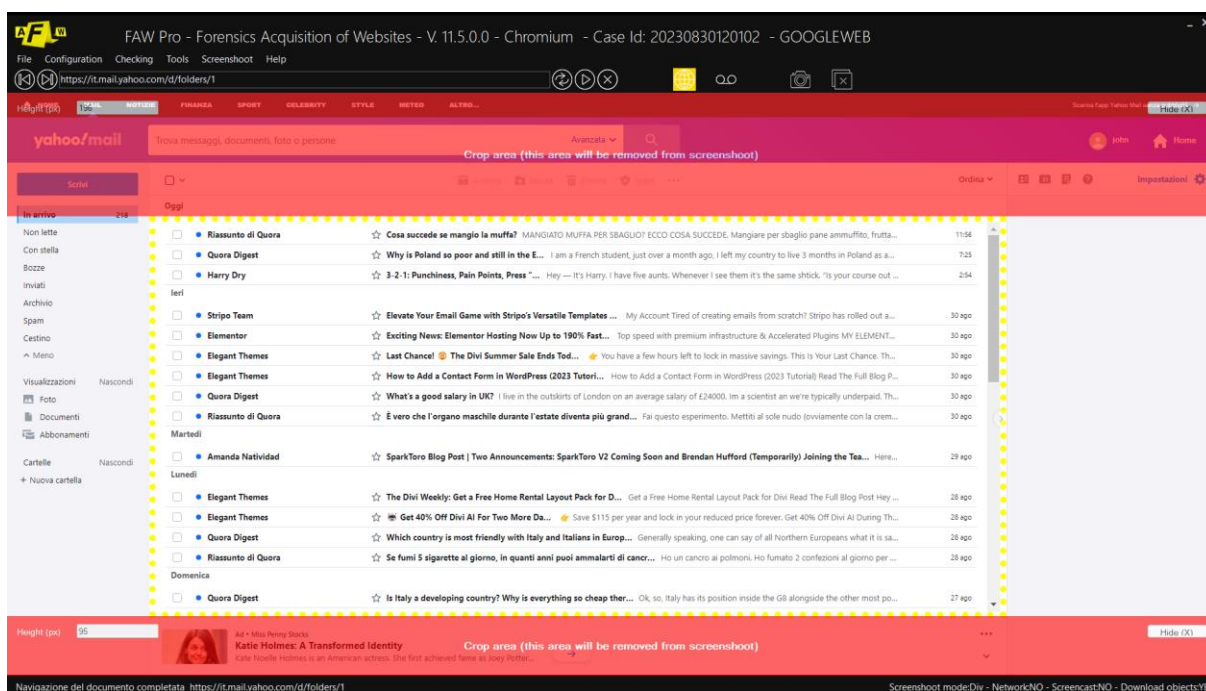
FAW Pro - Forensics Acquisition of Websites - V. 11.5.0.0 - Chromium - Case Id: 20230830120102 - GOOGLEWEB

File Configuration Checking Tools Screenshoot Help

https://it.mail.yahoo.com/d/folders/1

Height (px) 196 NOTIZIE FINANZA SPORT CELEBRITY STYLE METEO ALTRO...

Hide (X)

yahoo!mail Trova messaggi, documenti, foto o persone Avanzata

Crop area (this area will be removed from screenshoot)

John Home

Scrivi

Ordina Impostazioni

Oggi

In arrivo 218
Non lette
Con stella
Bozze
Inviati
Archivio
Spam
Cestino
^ Meno

Visualizzazioni Nascondi
Foto
Documenti
Abbonamenti

Cartelle Nascondi
+ Nuova cartella

Riassunto di Quora — Cosa succede se mangio la muffa? MANGIATO MUFFA PER SBAGLIO? ECCO COSA SUCCEDE. Mangiare per sbaglio pane ammuffito, frutta... 11:56
Quora Digest — Why is Poland so poor and still in the E... I am a French student, just over a month ago, I left my country to live 3 months in Poland as a... 7:25
Harry Dry — 3-2-1: Punchiness, Pain Points, Press "... Hey — It's Harry. I have five aunts. Whenever I see them it's the same shtick. "Is your course out ... 2:54

Ieri
Stripo Team — Elevate Your Email Game with Stripo's Versatile Templates ... My Account Tired of creating emails from scratch? Stripo has rolled out a... 30 ago
Elementor — Exciting News: Elementor Hosting Now Up to 190% Fast... Top speed with premium infrastructure & Accelerated Plugins MY ELEMENT... 30 ago
Elegant Themes — Last Chance! The Divi Summer Sale Ends Tod... You have a few hours left to lock in massive savings. This Is Your Last Chance. Th... 30 ago
Elegant Themes — How to Add a Contact Form in WordPress (2023 Tutori... How to Add a Contact Form in WordPress (2023 Tutorial) Read The Full Blog P... 30 ago
Quora Digest — What's a good salary in UK? I live in the outskirts of London on an average salary of £24000. Im a scientist an we're typically underpaid. Th... 30 ago
Riassunto di Quora — È vero che l'organo maschile durante l'estate diventa più grand... Fai questo esperimento. Mettiti al sole nudo (ovviamente con la crem... 30 ago

Martedì
Amanda Natividad — SparkToro Blog Post | Two Announcements: SparkToro V2 Coming Soon and Brendan Hufford (Temporarily) Joining the Tea... Here... 29 ago

Lunedì
Elegant Themes — The Divi Weekly: Get a Free Home Rental Layout Pack for D... Get a Free Home Rental Layout Pack for Divi Read The Full Blog Post Hey ... 28 ago
Elegant Themes — Get 40% Off Divi AI For Two More Da... Save $115 per year and lock in your reduced price forever. Get 40% Off Divi AI During Th... 28 ago
Quora Digest — Which country is most friendly with Italy and Italians in Europ... Generally speaking, one can say of all Northern Europeans what it is sa... 28 ago
Riassunto di Quora — Se fumi 5 sigarette al giorno, in quanti anni puoi ammalarti di cancr... Ho un cancro ai polmoni. Ho fumato 2 confezioni al giorno per ... 28 ago

Domenica
Quora Digest — Is Italy a developing country? Why is everything so cheap ther... Ok, so, Italy has its position inside the G8 alongside the other most po... 27 ago

Height (px) 95

Ad • Miss Penny Stocks
Katie Holmes: A Transformed Identity
Katie Noelle Holmes is an American actress. She first achieved fame as Joey Potter...

Crop area (this area will be removed from screenshoot)

Hide (X)

Navigazione del documento completata https://it.mail.yahoo.com/d/folders/1

Screenshoot mode:Div - Network:NO - Screencast:NO - Download objects:Y